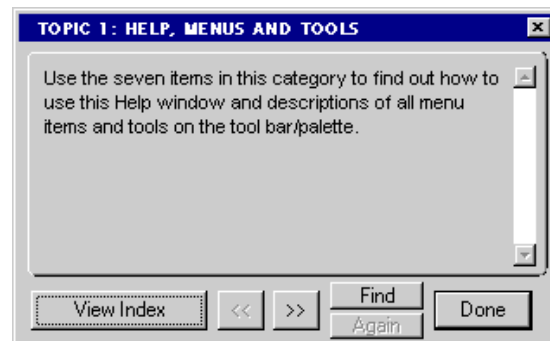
TOPIC 1: HELP, MENUS AND TOOLS

Use the seven items in this category to find out how to use this Help window and descriptions of all menu items and tools on the tool bar/palette.

View Index
<<
>>
Find
Again
Done